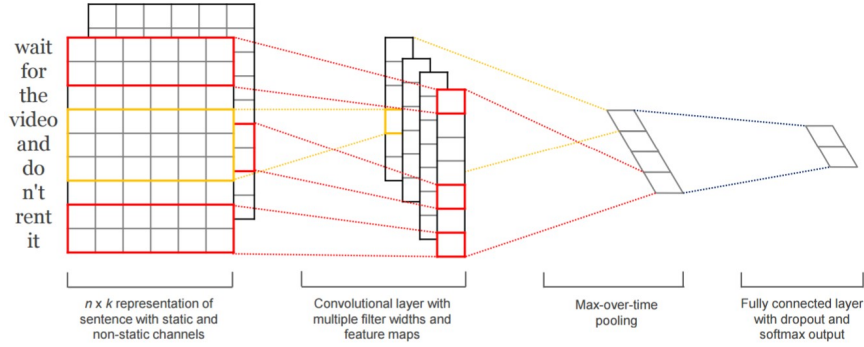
wait
for
the
video
and
do
n't
rent
it

*n x k* representation of sentence with static and non-static channels

Convolutional layer with multiple filter widths and feature maps

Max-over-time pooling

Fully connected layer with dropout and softmax output